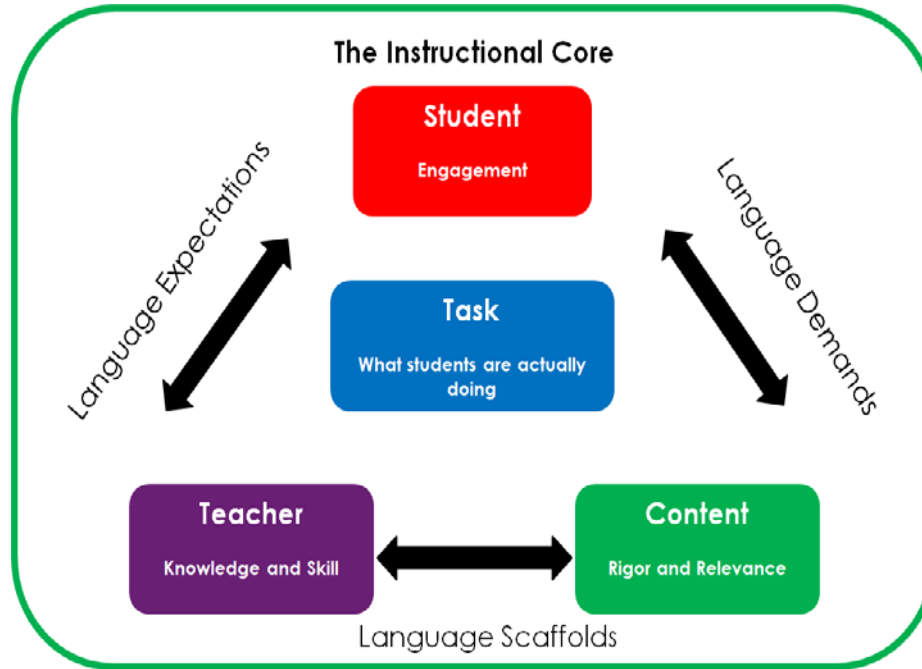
The Instructional Core

Student

Engagement

Language Expectations

Language Demands

Task

What students are actually doing

Teacher

Knowledge and Skill

Content

Rigor and Relevance

Language Scaffolds